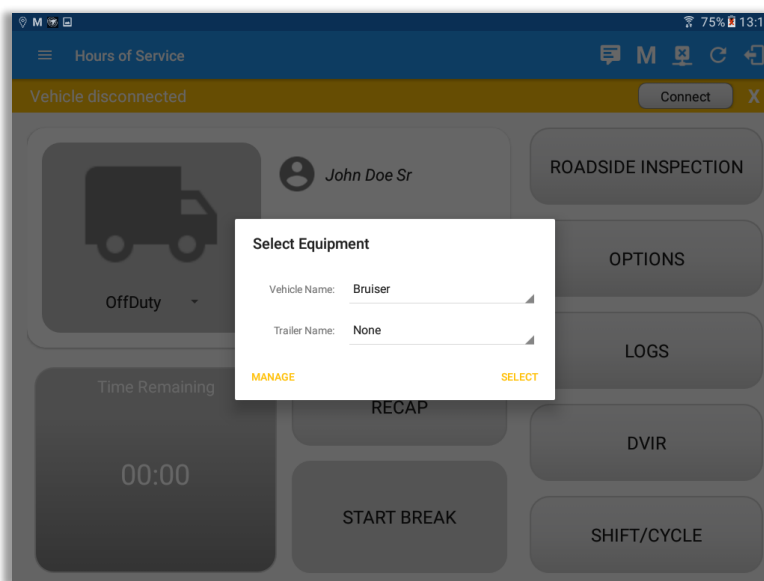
75% 13:1

Hours of Service

M

Vehicle disconnected

Connect

X

John Doe Sr

OffDuty

ROADSIDE INSPECTION

OPTIONS

LOGS

Time Remaining

00:00

RECAP

DVIR

START BREAK

SHIFT/CYCLE

Select Equipment

Vehicle Name: Bruiser

Trailer Name: None

MANAGE

SELECT